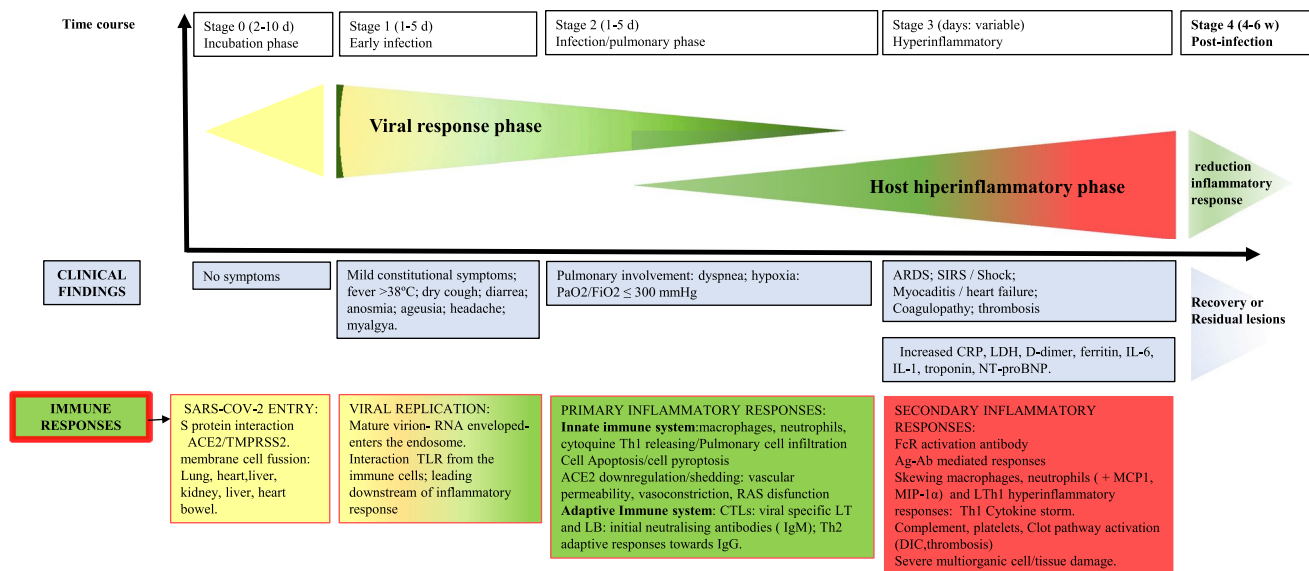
Time course

Stage 0 (2-10 d) Incubation phase

Stage 1 (1-5 d) Early infection

Stage 2 (1-5 d) Infection/pulmonary phase

Stage 3 (days: variable) Hyperinflammatory

Stage 4 (4-6 w) Post-infection

Viral response phase

Host hiperinflammatory phase

reduction inflammatory response

CLINICAL FINDINGS

No symptoms

Mild constitutional symptoms; fever >38ºC; dry cough; diarrea; anosmia; ageusia; headache; myalgya.

Pulmonary involvement: dyspnea; hypoxia: PaO2/FiO2 ≤ 300 mmHg

ARDS; SIRS / Shock; Myocaditis / heart failure; Coagulopathy; thrombosis

Increased CRP, LDH, D-dimer, ferritin, IL-6, IL-1, troponin, NT-proBNP.

Recovery or Residual lesions

IMMUNE RESPONSES

SARS-COV-2 ENTRY: S protein interaction ACE2/TMPRSS2. membrane cell fussion: Lung, heart,liver, kidney, liver, heart bowel.

VIRAL REPLICATION: Mature virion- RNA enveloped- enters the endosome. Interaction TLR from the immune cells; leading downstream of inflammatory response

PRIMARY INFLAMMATORY RESPONSES: **Innate immune system**:macrophages, neutrophils, cytoquine Th1 releasing/Pulmonary cell infiltration Cell Apoptosis/cell pyroptosis ACE2 downregulation/shedding: vascular permeability, vasoconstriction, RAS disfunction **Adaptive Immune system**: CTLs: viral specific LT and LB: initial neutralising antibodies ( IgM); Th2 adaptive responses towards IgG.

SECONDARY INFLAMMATORY RESPONSES: FcR activation antibody Ag-Ab mediated responses Skewing macrophages, neutrophils ( + MCP1, MIP-1α) and LTh1 hyperinflammatory responses: Th1 Cytokine storm. Complement, platelets, Clot pathway activation (DIC,thrombosis) Severe multiorganic cell/tissue damage.